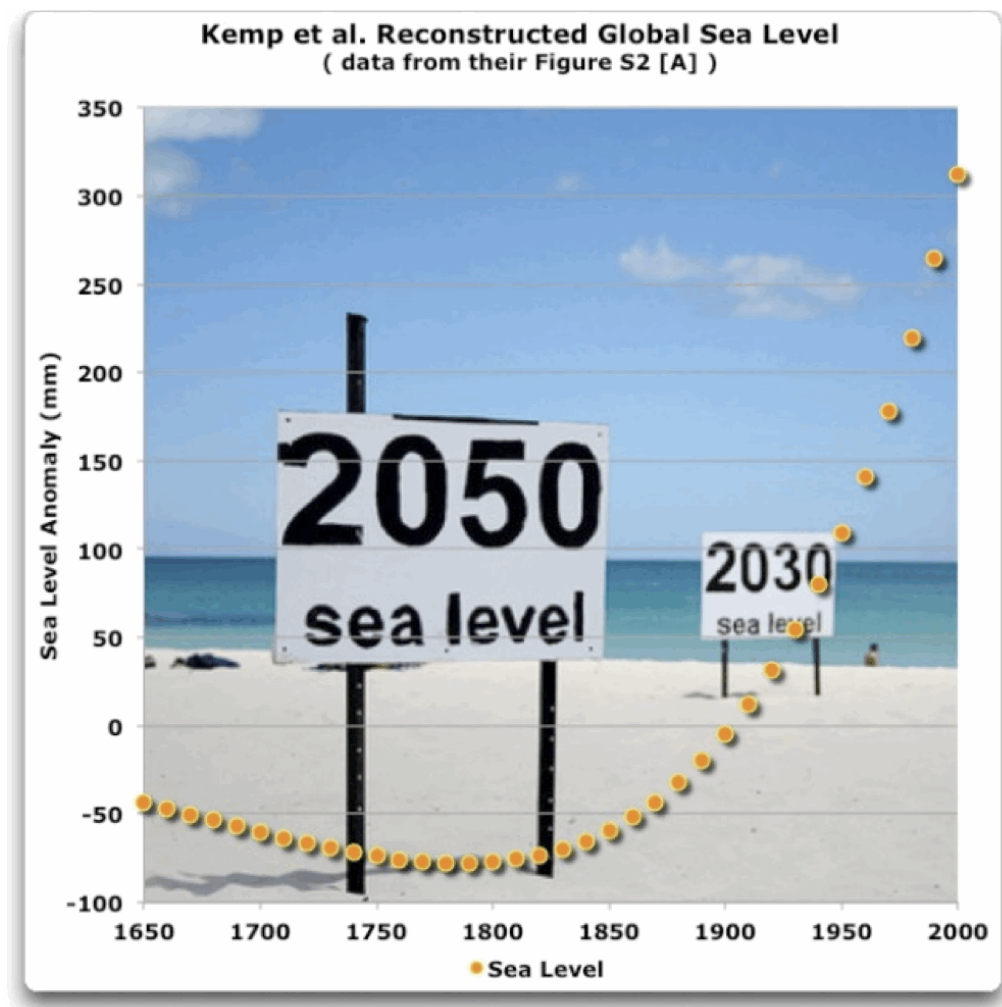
Kemp et al. Reconstructed Global Sea Level
( data from their Figure S2 [A] )

Sea Level Anomaly (mm)

350
300
250
200
150
100
50
0
-50
-100

2050
sea level

2030
sea level

1650 1700 1750 1800 1850 1900 1950 2000

Sea Level